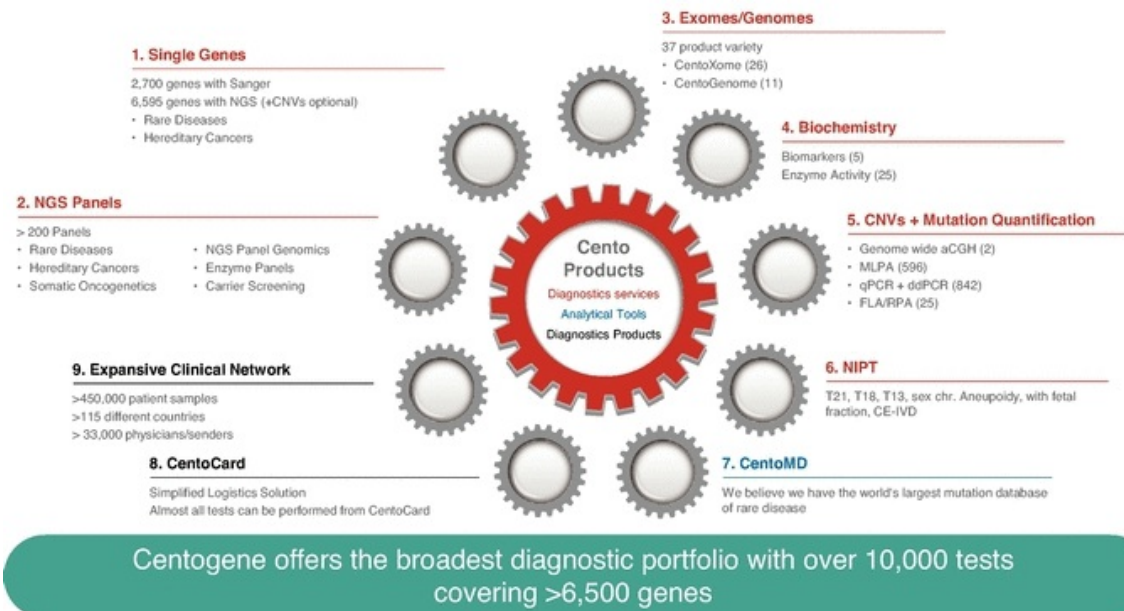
1. Single Genes

2,700 genes with Sanger
6,595 genes with NGS (+CNVs optional)
• Rare Diseases
• Hereditary Cancers

3. Exomes/Genomes

37 product variety
• CentoXome (26)
• CentoGenome (11)

4. Biochemistry

Biomarkers (5)
Enzyme Activity (25)

2. NGS Panels

> 200 Panels
• Rare Diseases
• Hereditary Cancers
• Somatic Oncogenetics
• NGS Panel Genomics
• Enzyme Panels
• Carrier Screening

Cento Products
Diagnostics services
Analytical Tools
Diagnostics Products

5. CNVs + Mutation Quantification

• Genome wide aCGH (2)
• MLPA (596)
• qPCR + ddPCR (842)
• FLA/RPA (25)

9. Expansive Clinical Network

>450,000 patient samples
>115 different countries
> 33,000 physicians/senders

6. NIPT

T21, T18, T13, sex chr. Aneupoidy, with fetal fraction, CE-IVD

8. CentoCard

Simplified Logistics Solution
Almost all tests can be performed from CentoCard

7. CentoMD

We believe we have the world's largest mutation database of rare disease

Centogene offers the broadest diagnostic portfolio with over 10,000 tests covering >6,500 genes